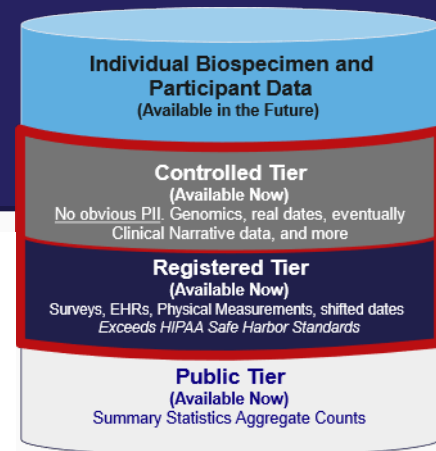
Individual Biospecimen and Participant Data
(Available in the Future)

Controlled Tier
(Available Now)
No obvious PII. Genomics, real dates, eventually Clinical Narrative data, and more

Registered Tier
(Available Now)
Surveys, EHRs, Physical Measurements, shifted dates
Exceeds HIPAA Safe Harbor Standards

Public Tier
(Available Now)
Summary Statistics Aggregate Counts